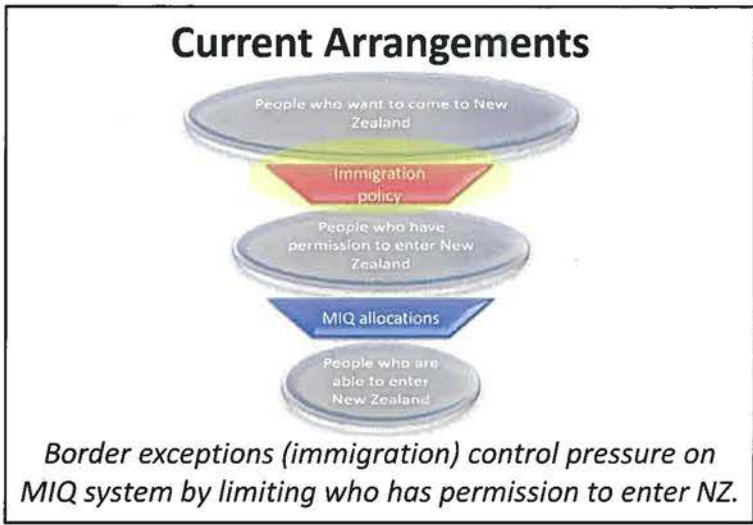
Current Arrangements

People who want to come to New Zealand

Immigration policy

People who have permission to enter New Zealand

MIQ allocations

People who are able to enter New Zealand

Border exceptions (immigration) control pressure on MIQ system by limiting who has permission to enter NZ.